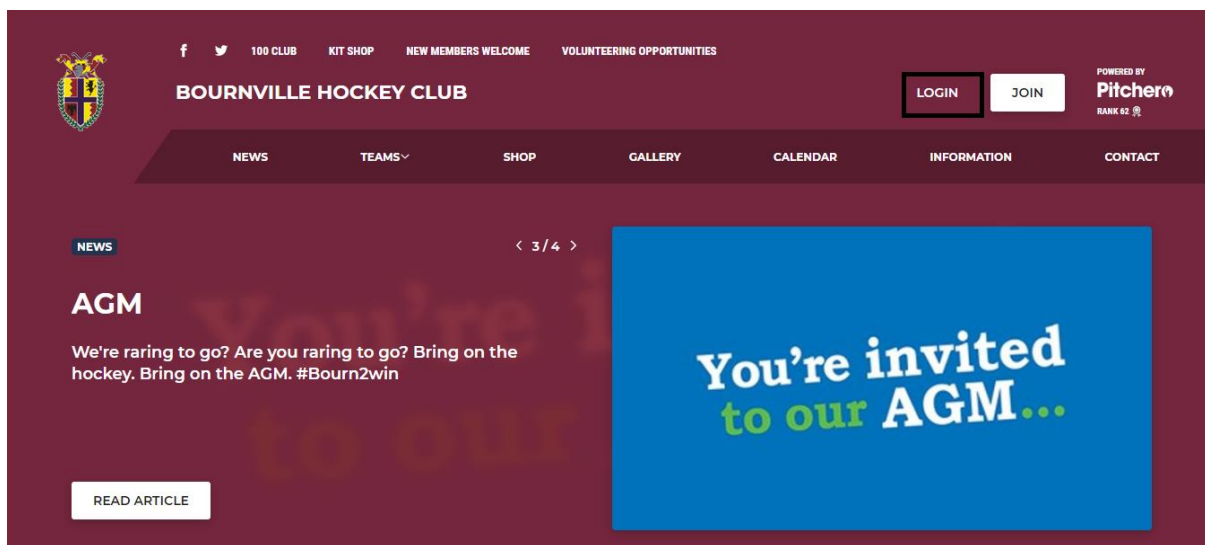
100 CLUB KIT SHOP NEW MEMBERS WELCOME VOLUNTEERING OPPORTUNITIES

BOURNVILLE HOCKEY CLUB

LOGIN JOIN

POWERED BY
Pitchero
RANK 62

NEWS TEAMS SHOP GALLERY CALENDAR INFORMATION CONTACT

NEWS

‹ 3/4 ›

AGM

We're raring to go? Are you raring to go? Bring on the hockey. Bring on the AGM. #Bourn2win

READ ARTICLE

You're invited to our AGM...